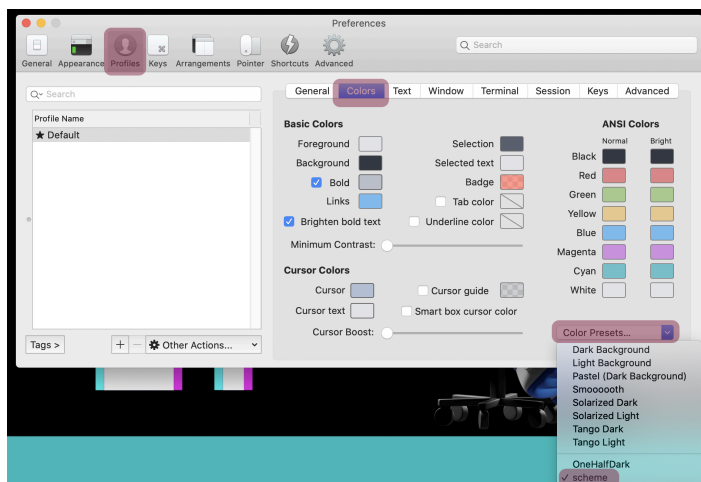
Preferences

General Appearance Profiles Keys Arrangements Pointer Shortcuts Advanced

Search

Search

Profile Name

★ Default

Tags >

+ −

Other Actions...

General Colors Text Window Terminal Session Keys Advanced

Basic Colors

Foreground

Background

Bold

Links

Brighten bold text

Selection

Selected text

Badge

Tab color

Underline color

Minimum Contrast:

Cursor Colors

Cursor

Cursor text

Cursor guide

Smart box cursor color

Cursor Boost:

ANSI Colors

Normal Bright

Black

Red

Green

Yellow

Blue

Magenta

Cyan

White

Color Presets...

Dark Background
Light Background
Pastel (Dark Background)
Smoooooth
Solarized Dark
Solarized Light
Tango Dark
Tango Light

OneHalfDark
✓ scheme